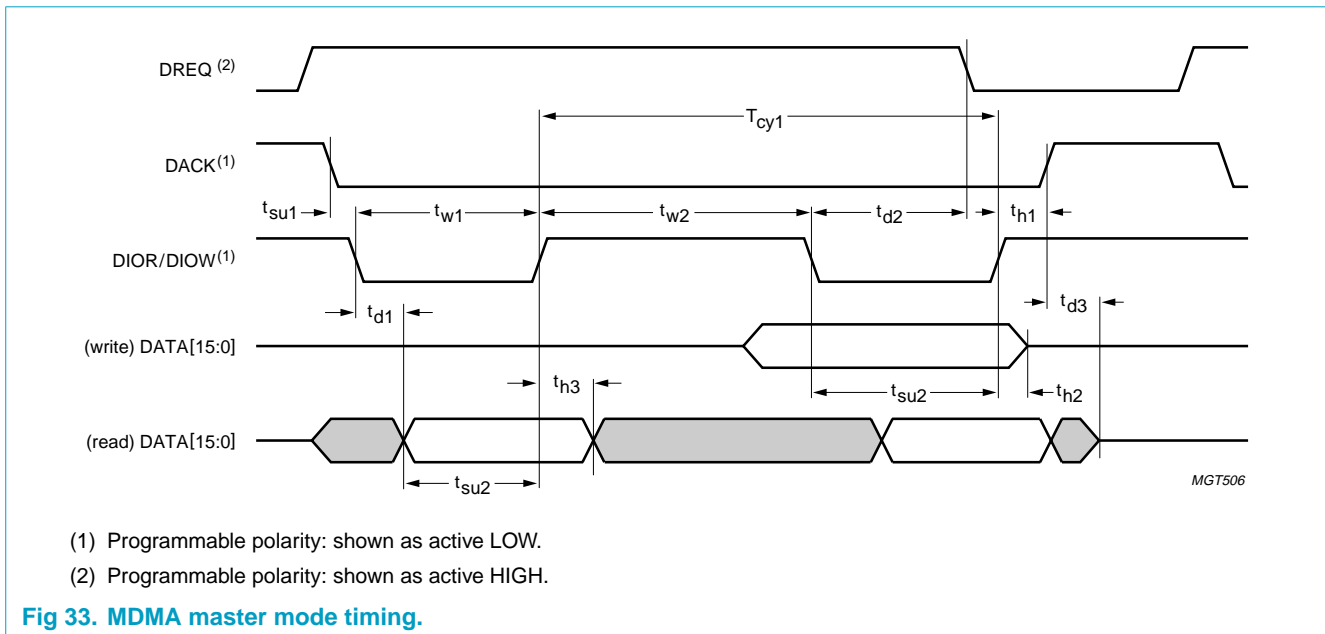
DREQ $^{(2)}$

$T_{cy1}$

DACK$^{(1)}$

$t_{su1}$ $t_{w1}$ $t_{w2}$ $t_{d2}$ $t_{h1}$

DIOR/DIOW$^{(1)}$

$t_{d1}$ $t_{d3}$

(write) DATA[15:0]

$t_{h3}$ $t_{su2}$ $t_{h2}$

(read) DATA[15:0]

$t_{su2}$

MGT506

(1) Programmable polarity: shown as active LOW.

(2) Programmable polarity: shown as active HIGH.

Fig 33. MDMA master mode timing.